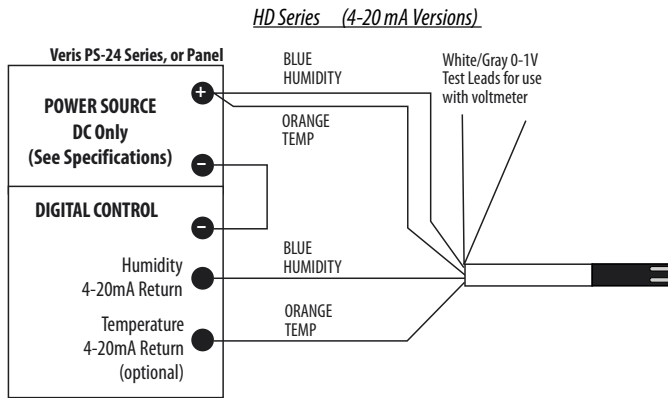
HD Series (4-20 mA Versions)

Veris PS-24 Series, or Panel

POWER SOURCE
DC Only
(See Specifications)

+

−

DIGITAL CONTROL

−

Humidity
4-20mA Return

Temperature
4-20mA Return
(optional)

BLUE
HUMIDITY

ORANGE
TEMP

White/Gray 0-1V
Test Leads for use
with voltmeter

BLUE
HUMIDITY

ORANGE
TEMP